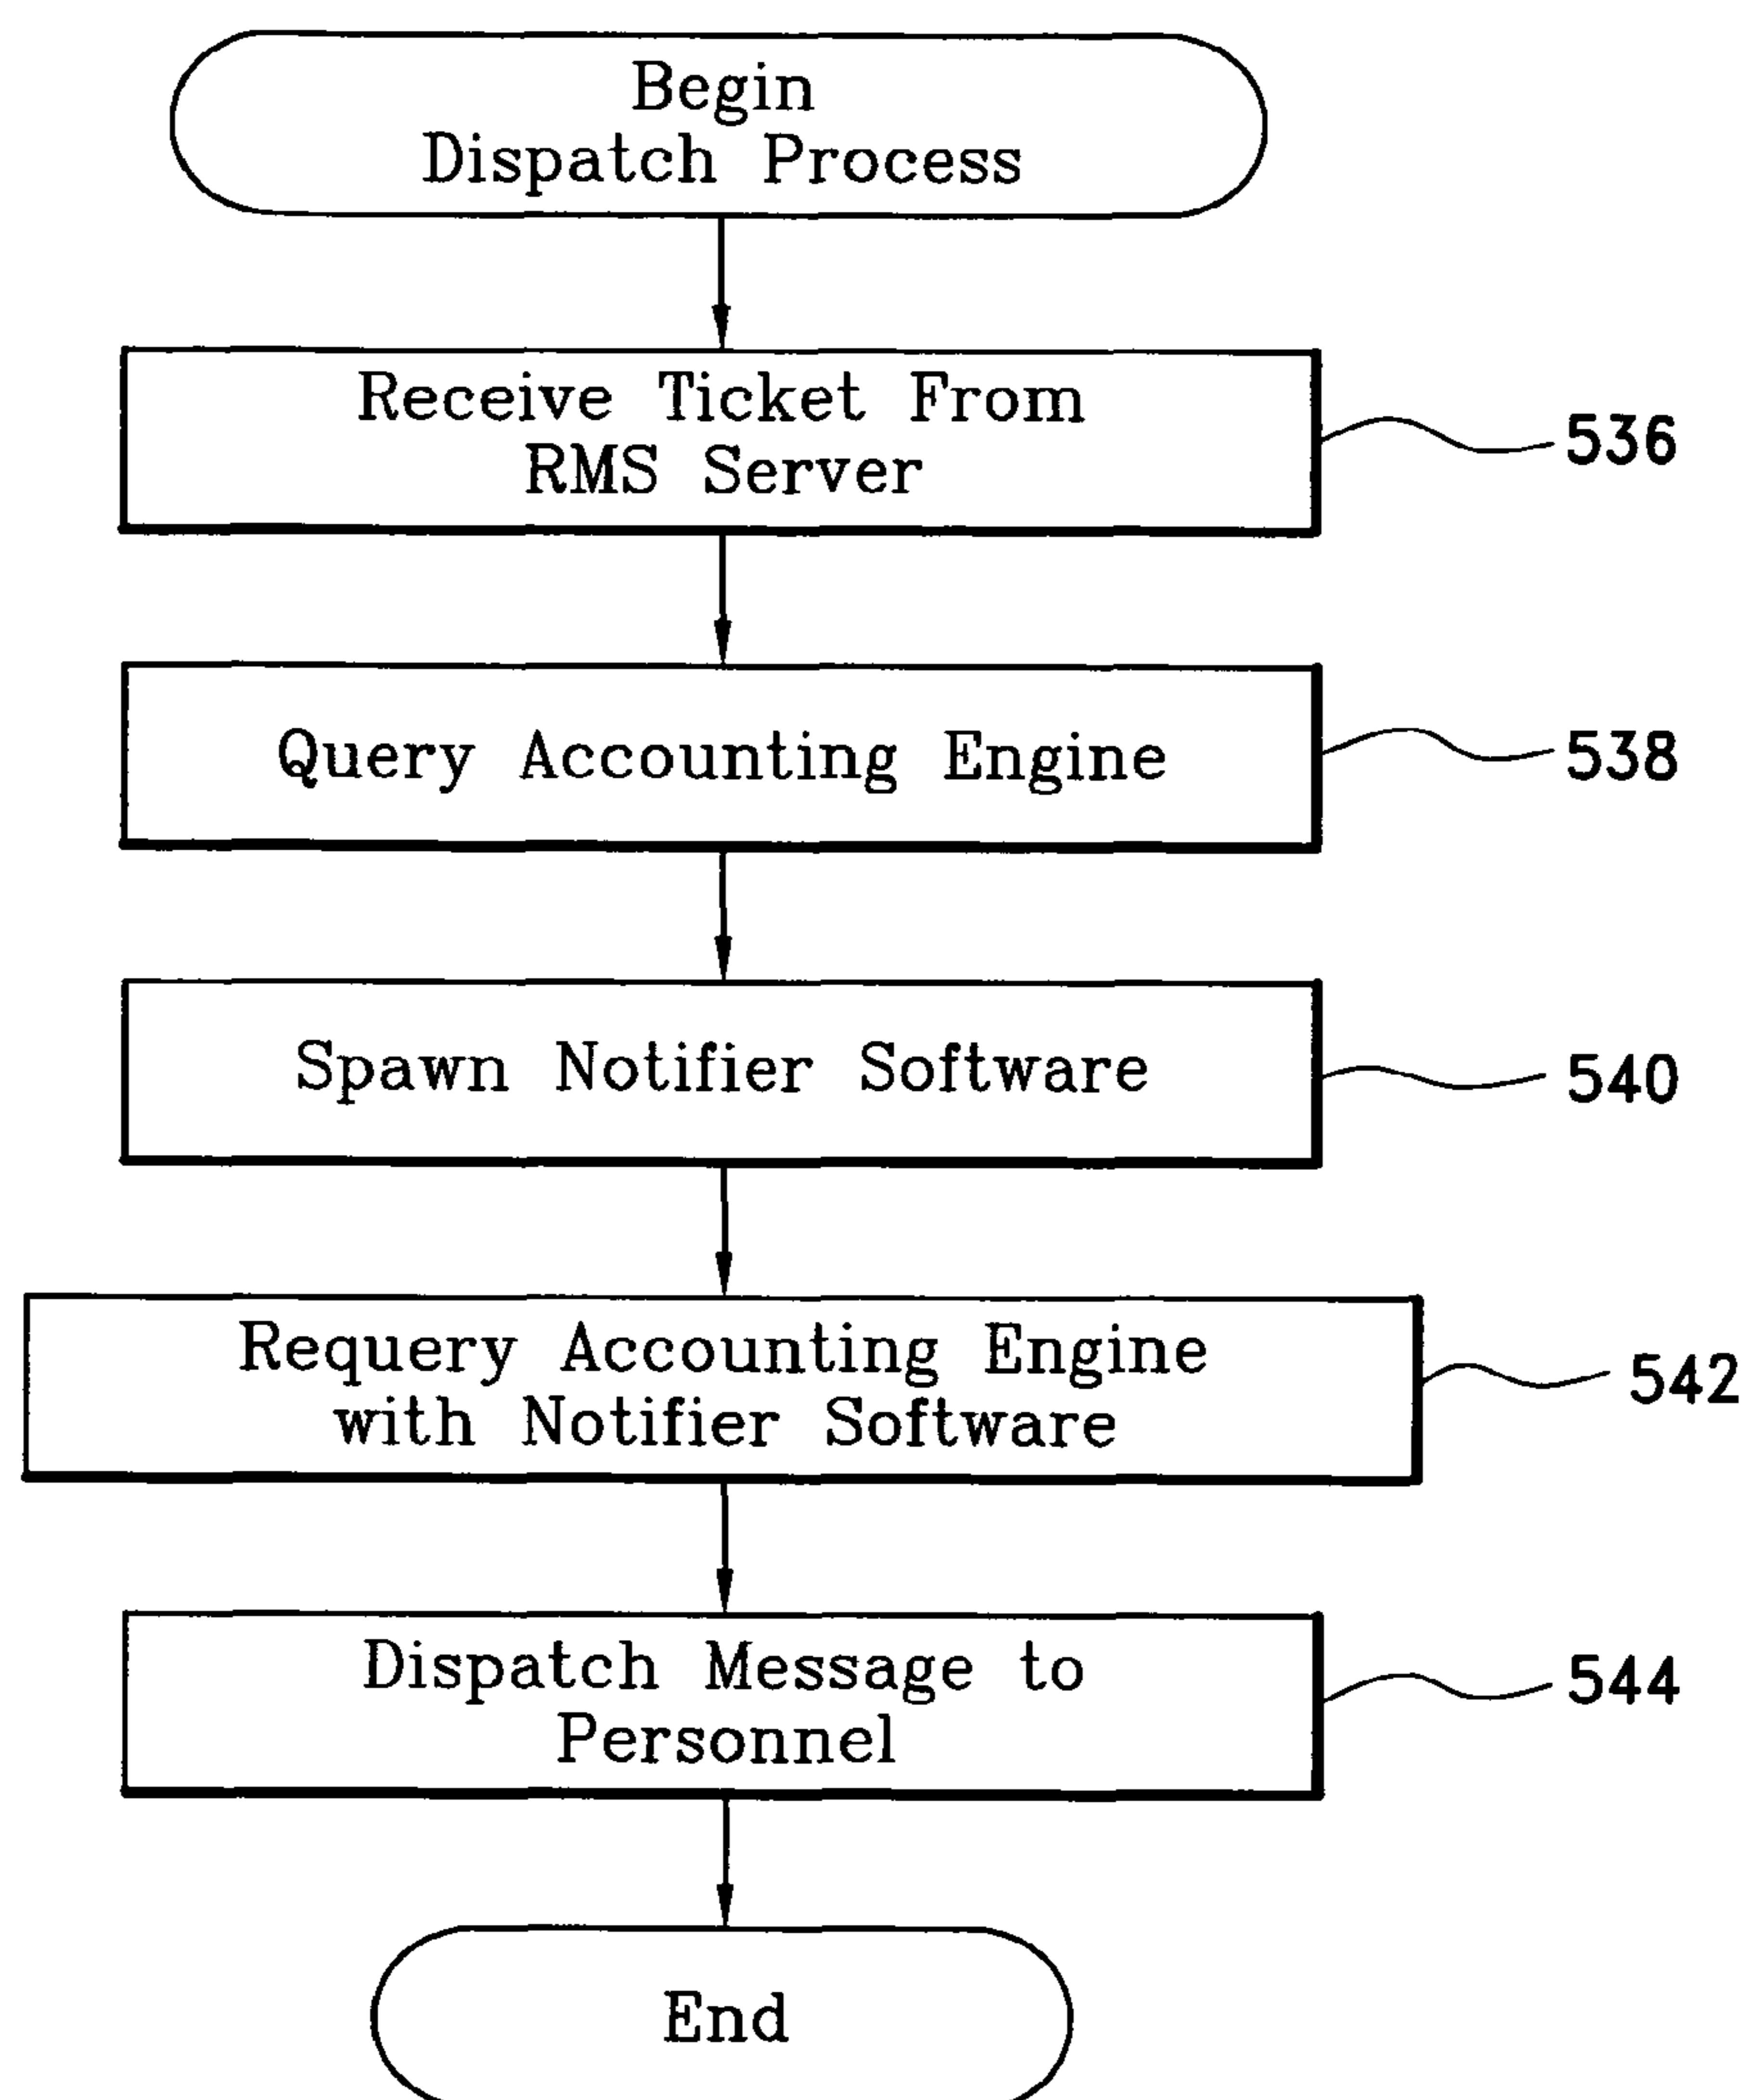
Begin Dispatch Process

Receive Ticket From RMS Server

536

Query Accounting Engine

538

Spawn Notifier Software

540

Requery Accounting Engine with Notifier Software

542

Dispatch Message to Personnel

544

End